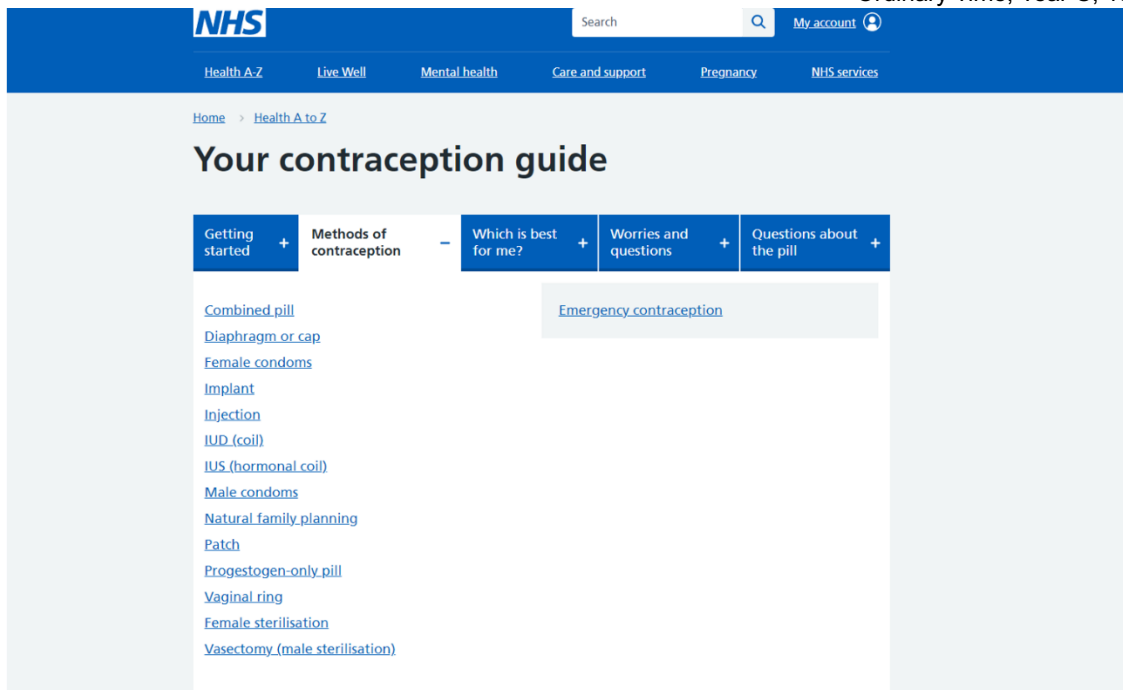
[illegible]

NHS

Search

My account

Health A-Z Live Well Mental health Care and support Pregnancy NHS services

Home > Health A to Z

Your contraception guide

Getting started +

Methods of contraception −

Which is best for me? +

Worries and questions +

Questions about the pill +

Combined pill
Diaphragm or cap
Female condoms
Implant
Injection
IUD (coil)
IUS (hormonal coil)
Male condoms
Natural family planning
Patch
Progestogen-only pill
Vaginal ring
Female sterilisation
Vasectomy (male sterilisation)

Emergency contraception